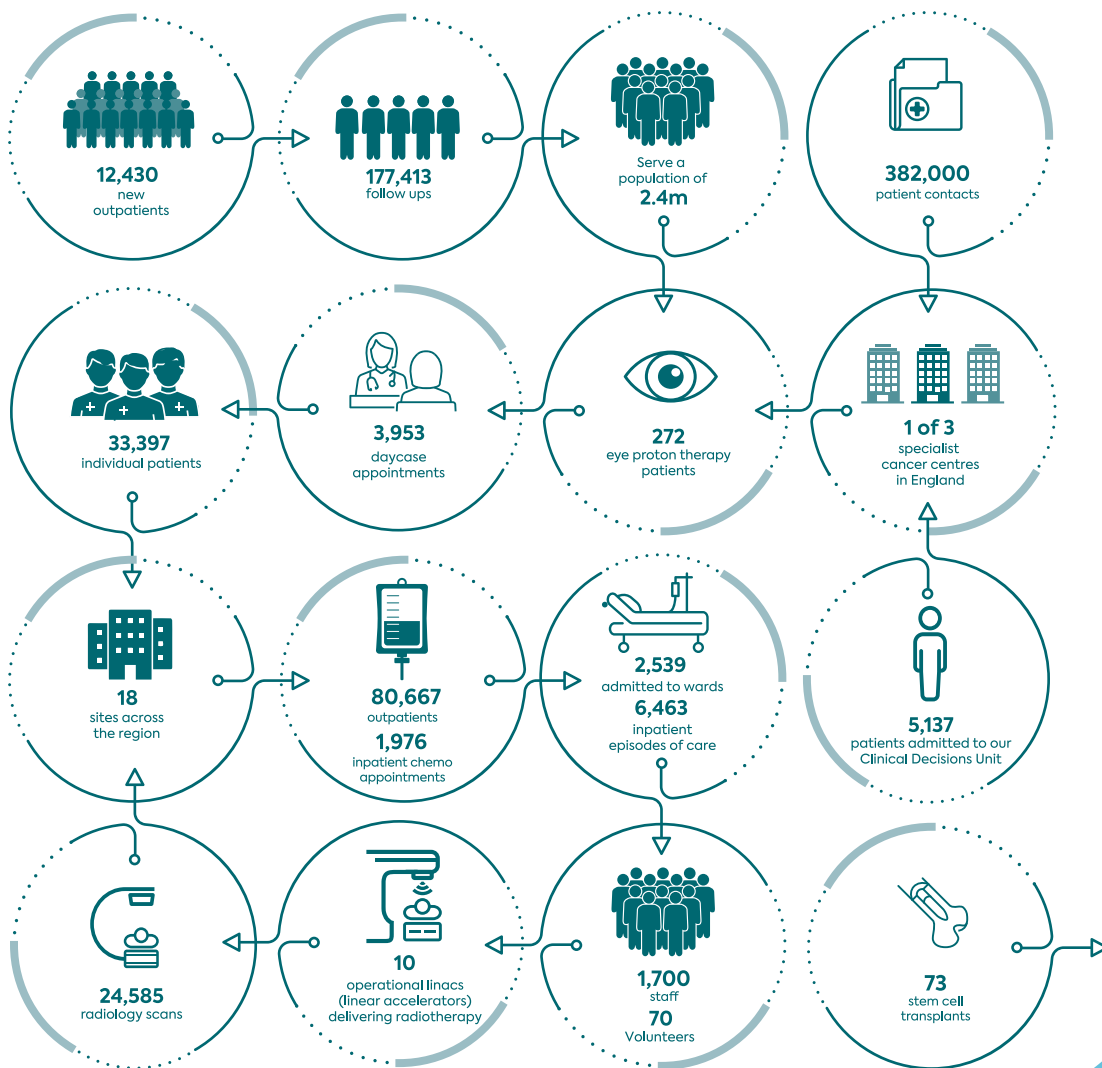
12,430
new
outpatients

177,413
follow ups

Serve a
population of
2.4m

382,000
patient contacts

33,397
individual patients

3,953
daycase
appointments

272
eye proton therapy
patients

1 of 3
specialist
cancer centres
in England

18
sites across
the region

80,667
outpatients
1,976
inpatient chemo
appointments

2,539
admitted to wards
6,463
inpatient
episodes of care

5,137
patients admitted to our
Clinical Decisions Unit

24,585
radiology scans

10
operational linacs
(linear accelerators)
delivering radiotherapy

1,700
staff
70
Volunteers

73
stem cell
transplants